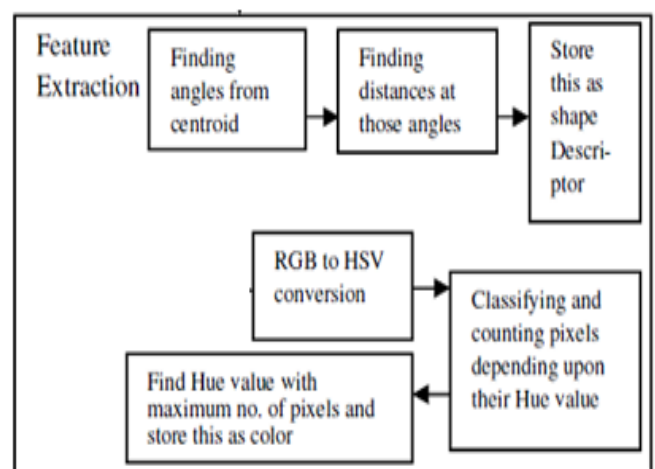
Feature Extraction

Finding angles from centroid

Finding distances at those angles

Store this as shape Descriptor

RGB to HSV conversion

Classifying and counting pixels depending upon their Hue value

Find Hue value with maximum no. of pixels and store this as color